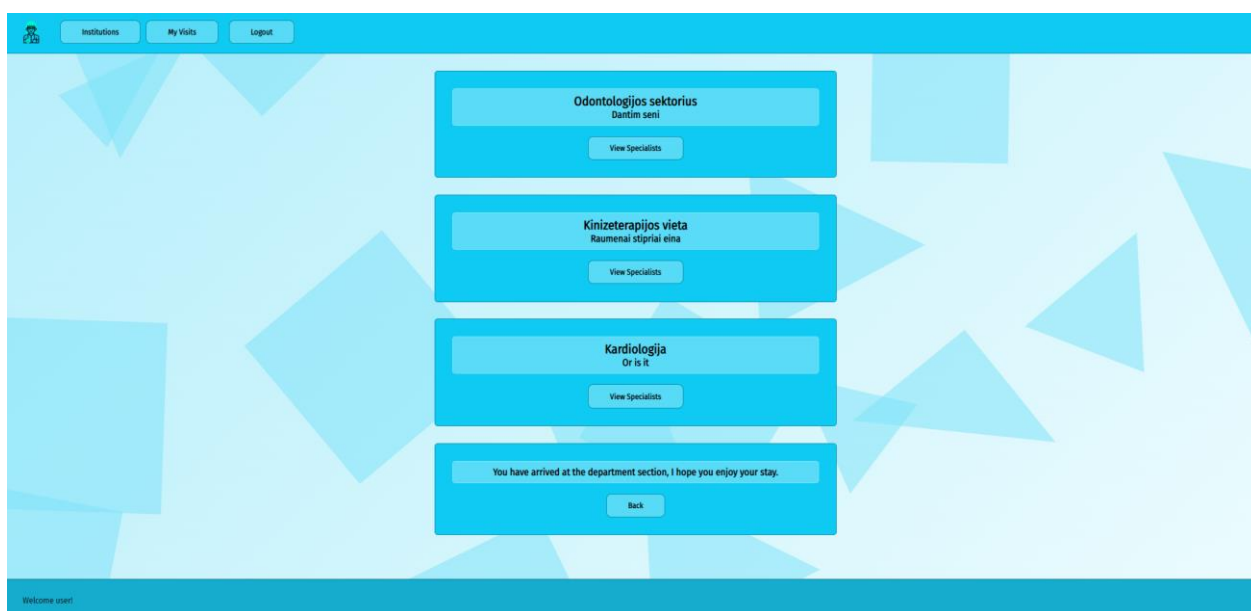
Institutions

My Visits

Logout

Odontologijos sektorius
Dantim seni

View Specialists

Kinizeterapijos vieta
Raumenai stipriai eina

View Specialists

Kardiologija
Or is it

View Specialists

You have arrived at the department section, I hope you enjoy your stay.

Back

Welcome user!